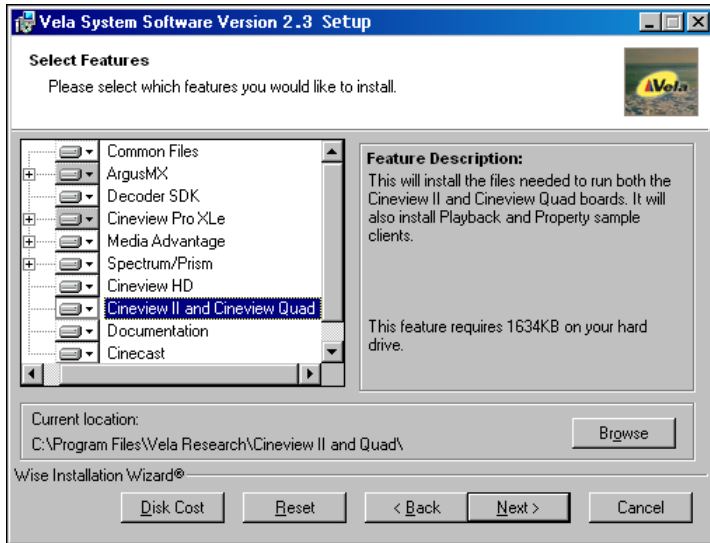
Vela System Software Version 2.3 Setup

Select Features

Please select which features you would like to install.

Vela

Common Files
ArgusMX
Decoder SDK
Cineview Pro XLe
Media Advantage
Spectrum/Prism
Cineview HD
Cineview II and Cineview Quad
Documentation
Cinecast

Feature Description:
This will install the files needed to run both the Cineview II and Cineview Quad boards. It will also install Playback and Property sample clients.

This feature requires 1634KB on your hard drive.

Current location:
C:\Program Files\Vela Research\Cineview II and Quad\

Browse

Wise Installation Wizard®

Disk Cost | Reset | < Back | Next > | Cancel